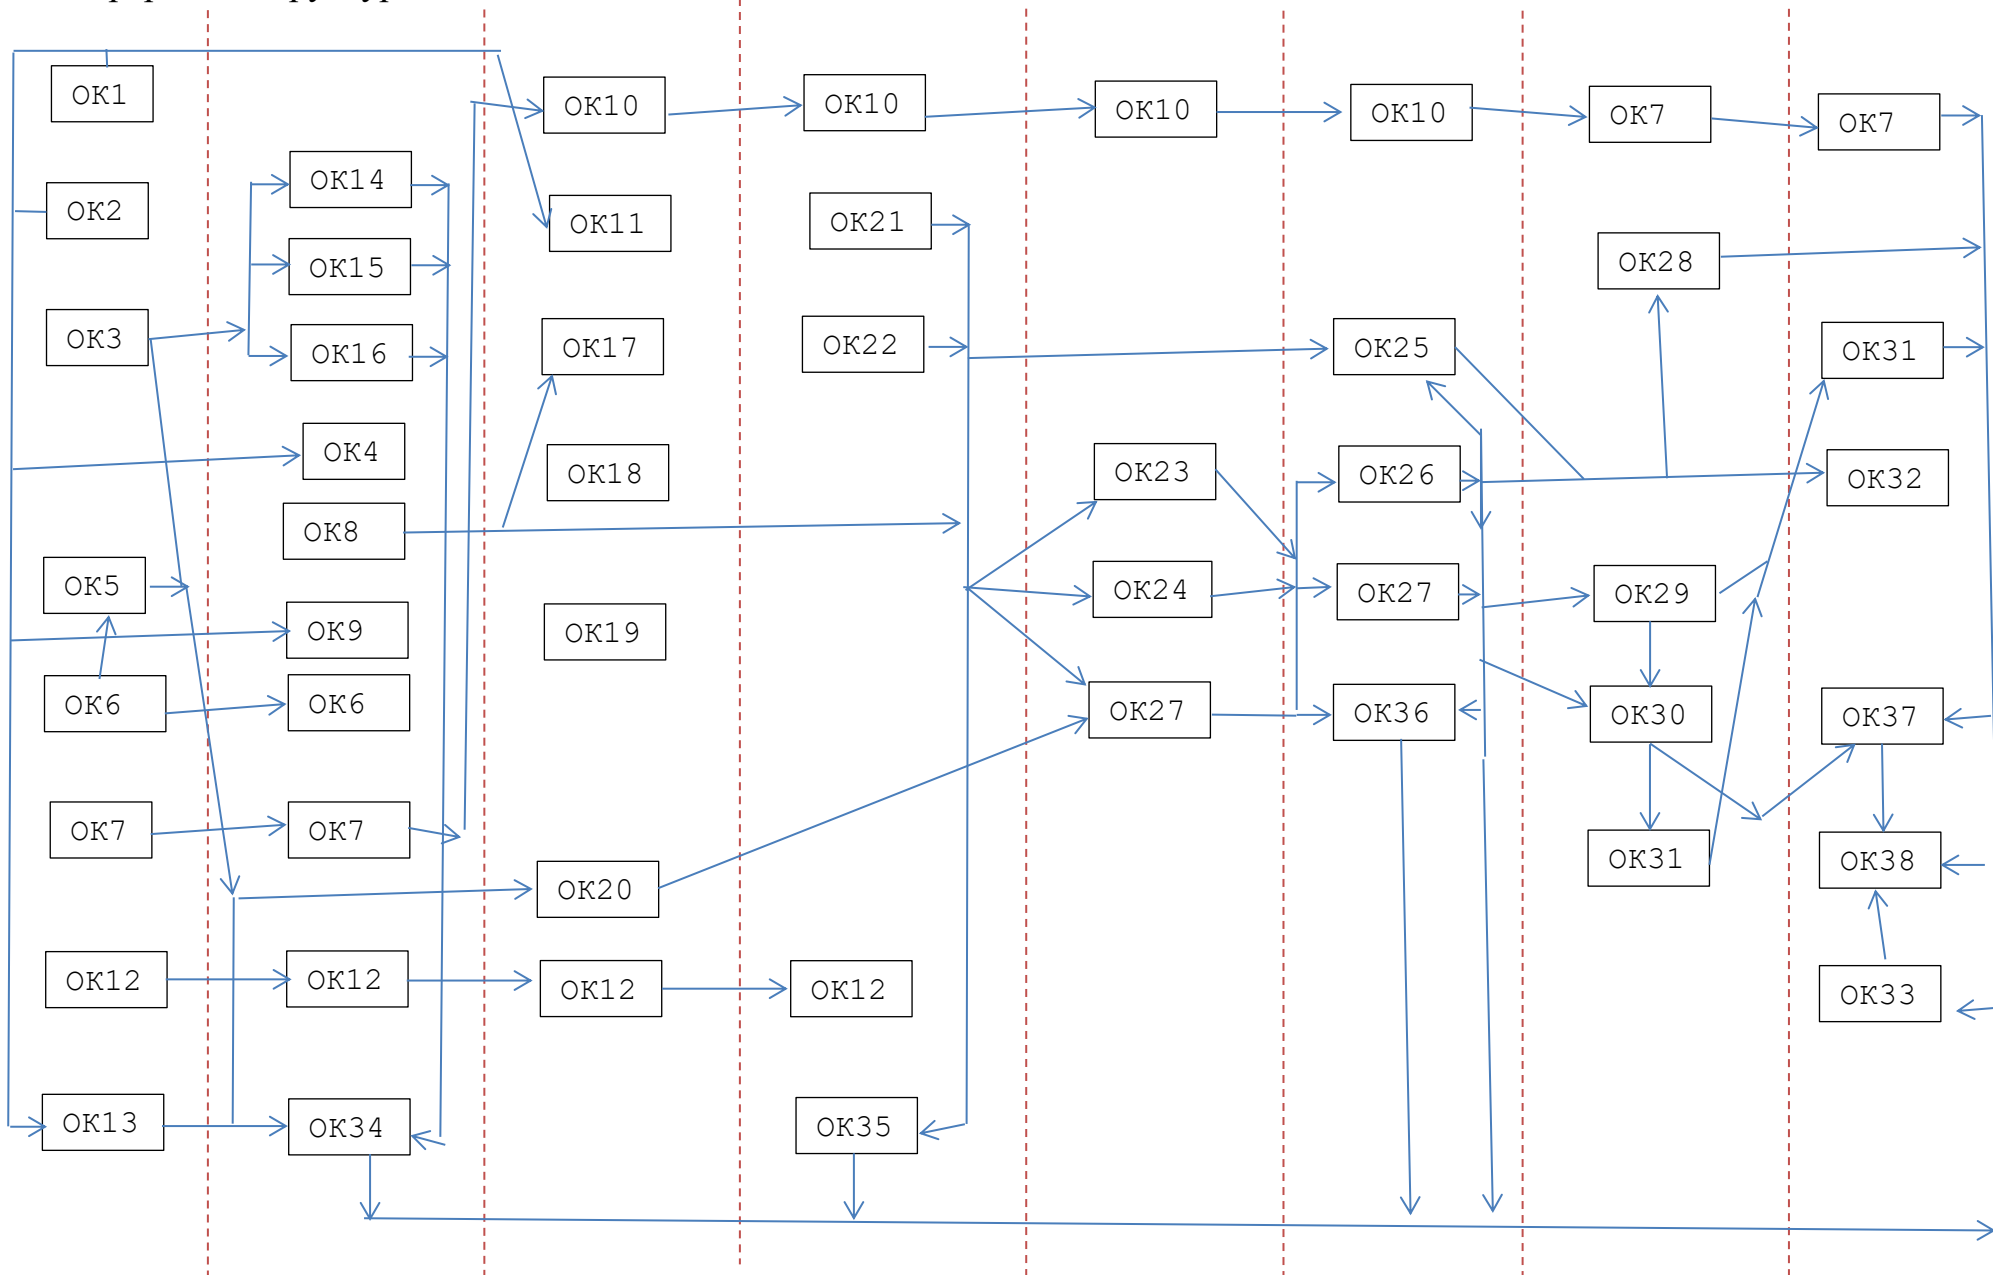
OK1
OK2
OK3
OK4
OK5
OK6
OK7
OK8
OK9
OK6
OK7
OK12
OK13
OK14
OK15
OK16
OK12
OK34
OK10
OK11
OK17
OK18
OK19
OK20
OK12
OK10
OK21
OK22
OK12
OK35
OK10
OK23
OK24
OK27
OK10
OK25
OK26
OK27
OK36
OK7
OK28
OK29
OK30
OK31
OK7
OK31
OK32
OK37
OK38
OK33